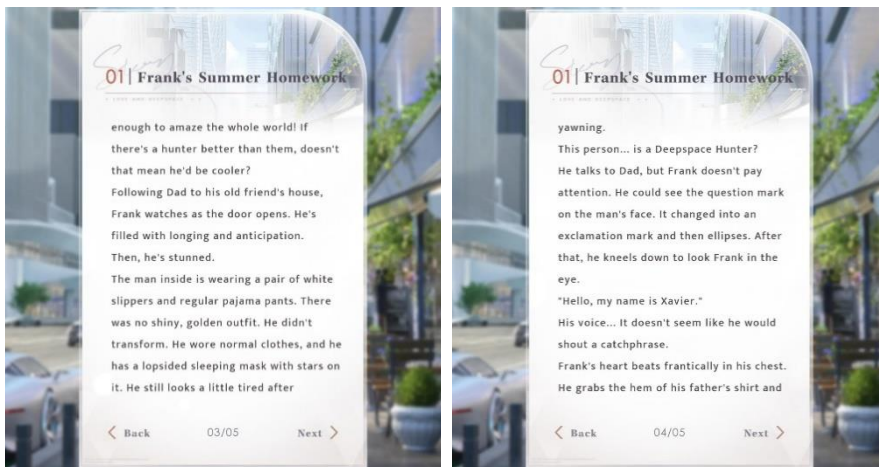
01 | Frank's Summer Homework

enough to amaze the whole world! If there's a hunter better than them, doesn't that mean he'd be cooler?
Following Dad to his old friend's house, Frank watches as the door opens. He's filled with longing and anticipation.
Then, he's stunned.
The man inside is wearing a pair of white slippers and regular pajama pants. There was no shiny, golden outfit. He didn't transform. He wore normal clothes, and he has a lopsided sleeping mask with stars on it. He still looks a little tired after

Back 03/05 Next

01 | Frank's Summer Homework

yawning.
This person... is a Deepspace Hunter?
He talks to Dad, but Frank doesn't pay attention. He could see the question mark on the man's face. It changed into an exclamation mark and then ellipses. After that, he kneels down to look Frank in the eye.
"Hello, my name is Xavier."
His voice... It doesn't seem like he would shout a catchphrase.
Frank's heart beats frantically in his chest. He grabs the hem of his father's shirt and

Back 04/05 Next